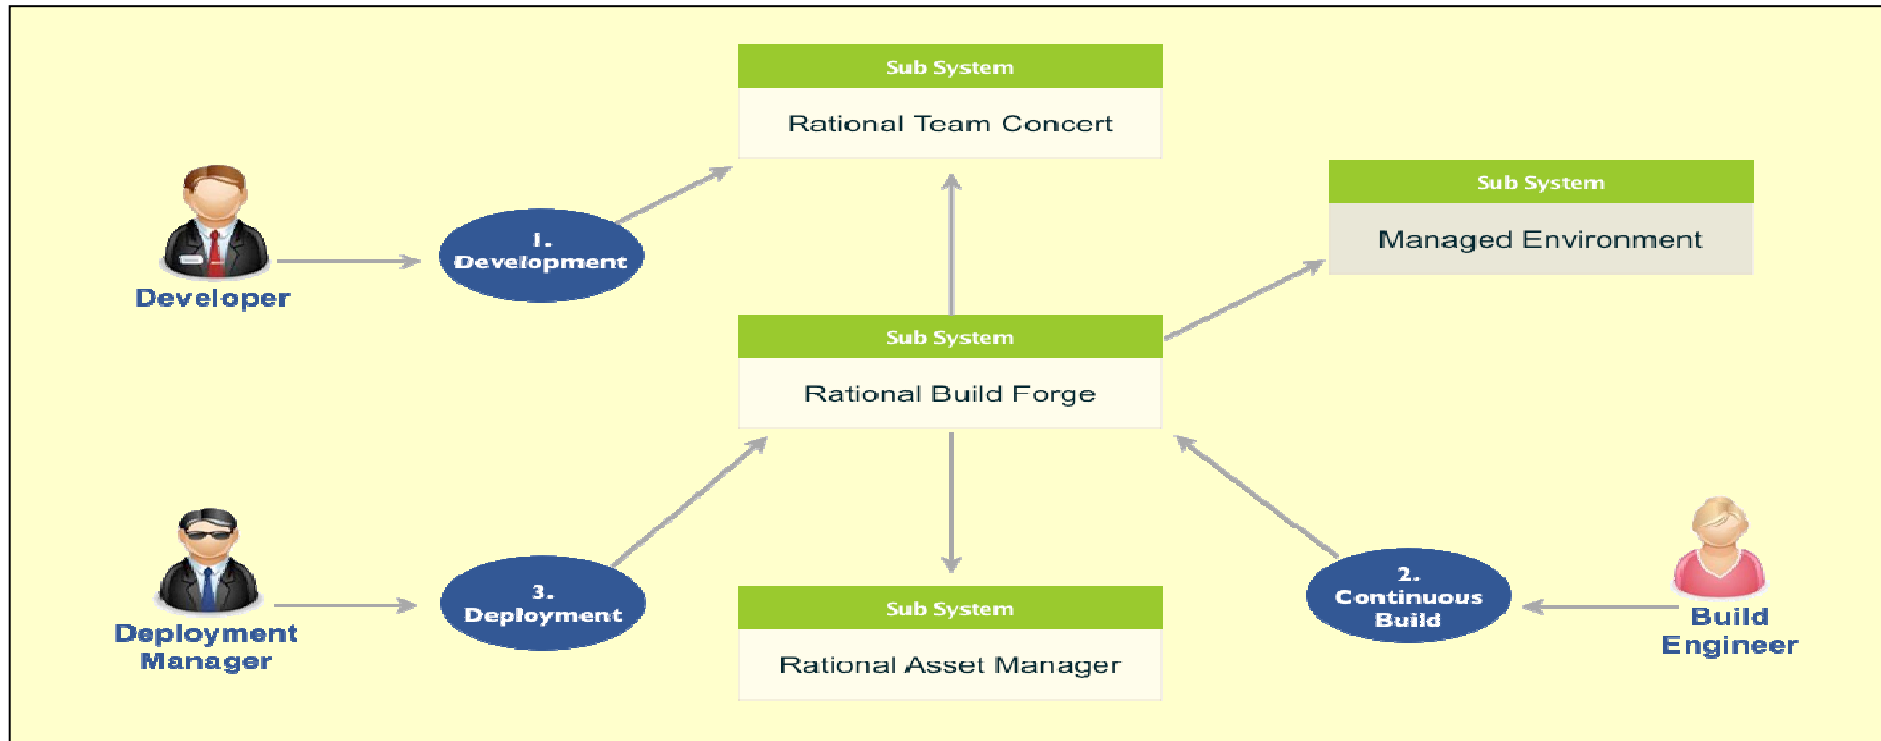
Sub System
Rational Team Concert

Sub System
Managed Environment

Developer

1.
Development

Sub System
Rational Build Forge

Deployment Manager

3.
Deployment

Sub System
Rational Asset Manager

2.
Continuous Build

Build Engineer